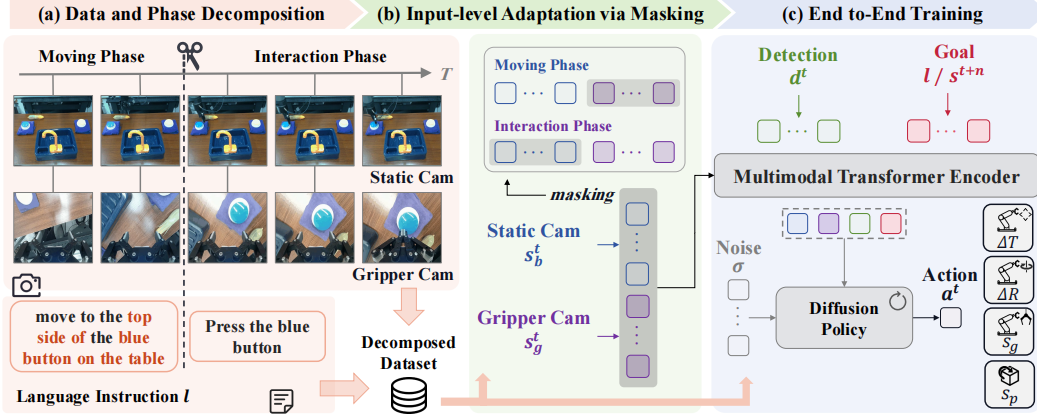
(a) Data and Phase Decomposition

(b) Input-level Adaptation via Masking

(c) End to-End Training

Moving Phase

Interaction Phase

$T$

Static Cam

Gripper Cam

move to the top side of the blue button on the table

Press the blue button

Language Instruction $l$

Decomposed Dataset

Moving Phase

Interaction Phase

masking

Static Cam $s_b^t$

Gripper Cam $s_g^t$

Detection $d^t$

Goal $l$ / $s^{t+n}$

Multimodal Transformer Encoder

Noise $\sigma$

Diffusion Policy

Action $a^t$

$\Delta T$

$\Delta R$

$S_g$

$S_p$